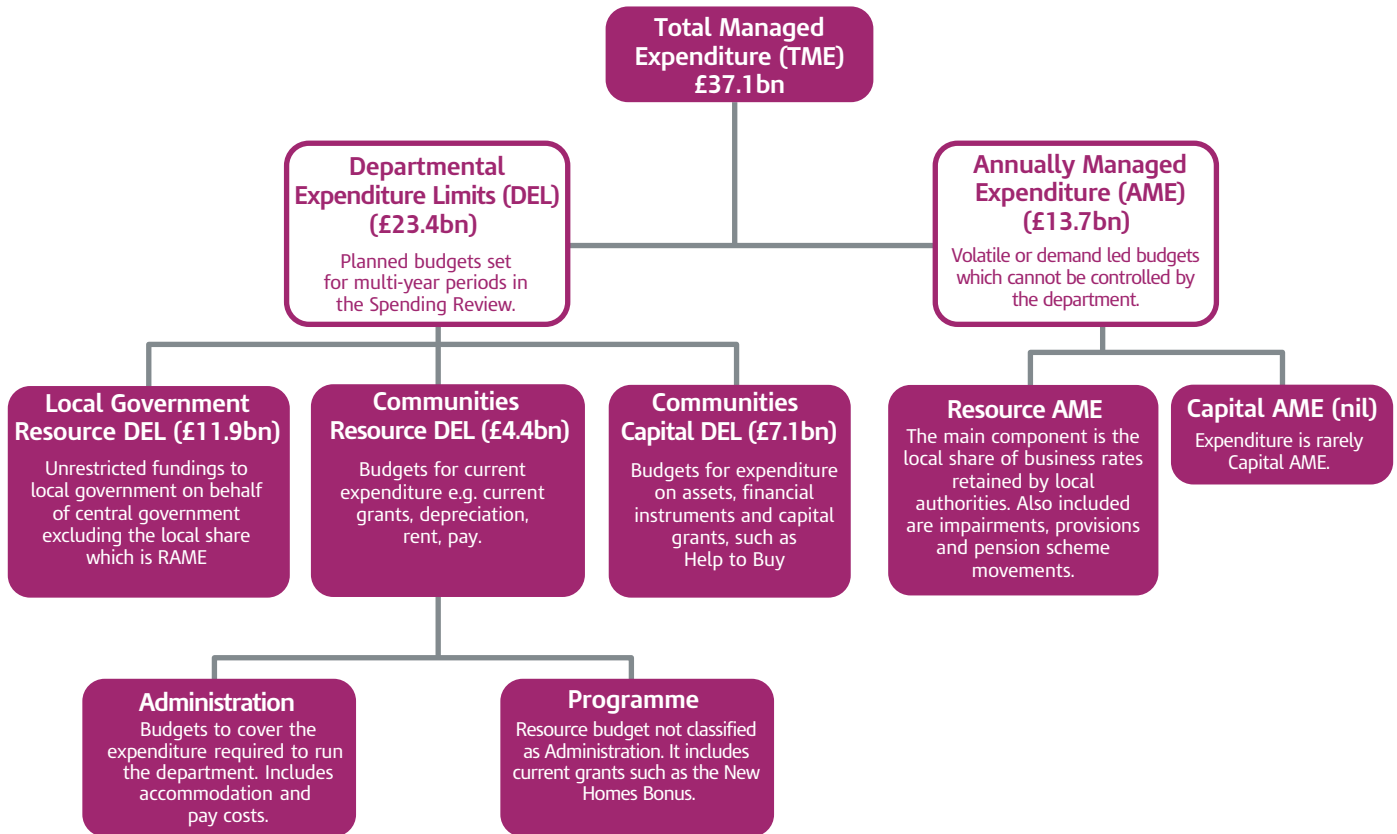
Total Managed Expenditure (TME) £37.1bn

Departmental Expenditure Limits (DEL) (£23.4bn)

Planned budgets set for multi-year periods in the Spending Review.

Annually Managed Expenditure (AME) (£13.7bn)

Volatile or demand led budgets which cannot be controlled by the department.

Local Government Resource DEL (£11.9bn)

Unrestricted fundings to local government on behalf of central government excluding the local share which is RAME

Communities Resource DEL (£4.4bn)

Budgets for current expenditure e.g. current grants, depreciation, rent, pay.

Communities Capital DEL (£7.1bn)

Budgets for expenditure on assets, financial instruments and capital grants, such as Help to Buy

Resource AME

The main component is the local share of business rates retained by local authorities. Also included are impairments, provisions and pension scheme movements.

Capital AME (nil)

Expenditure is rarely Capital AME.

Administration

Budgets to cover the expenditure required to run the department. Includes accommodation and pay costs.

Programme

Resource budget not classified as Administration. It includes current grants such as the New Homes Bonus.